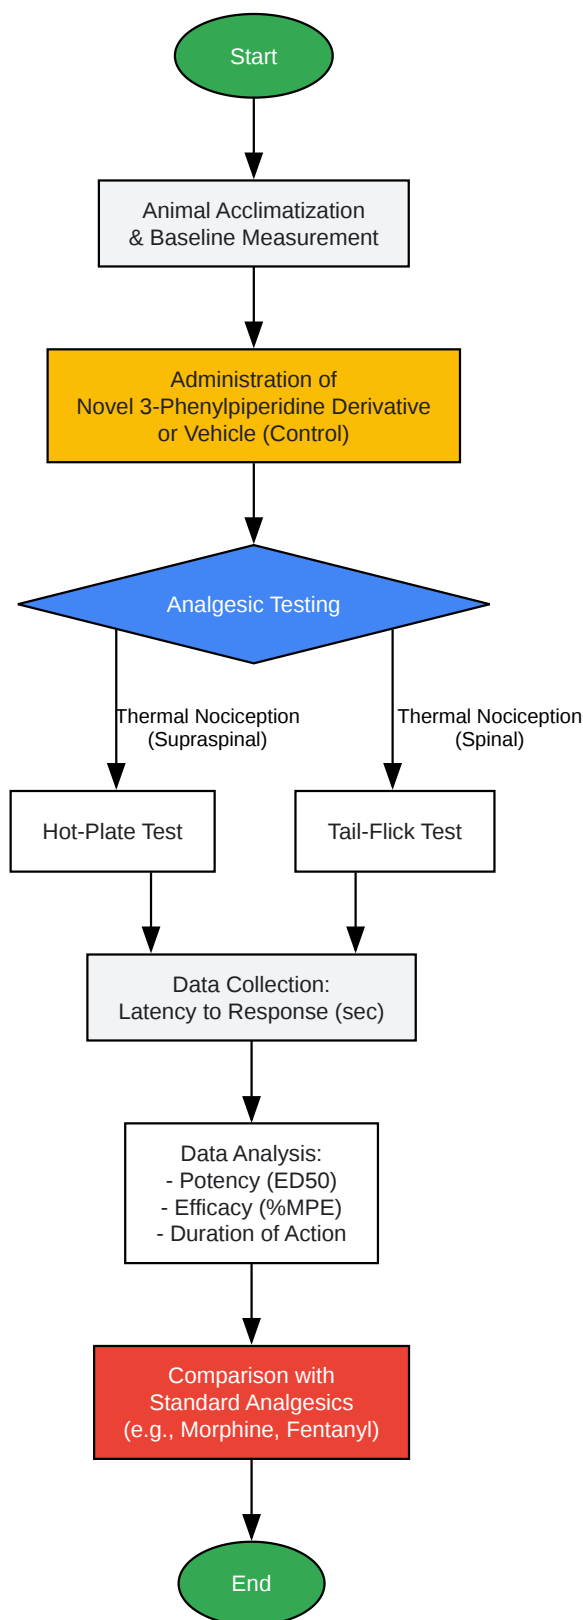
Start

Animal Acclimatization
& Baseline Measurement

Administration of
Novel 3-Phenylpiperidine Derivative
or Vehicle (Control)

Analgesic Testing

Thermal Nociception
(Supraspinal)

Thermal Nociception
(Spinal)

Hot-Plate Test

Tail-Flick Test

Data Collection:
Latency to Response (sec)

Data Analysis:
- Potency (ED50)
- Efficacy (%MPE)
- Duration of Action

Comparison with
Standard Analgesics
(e.g., Morphine, Fentanyl)

End